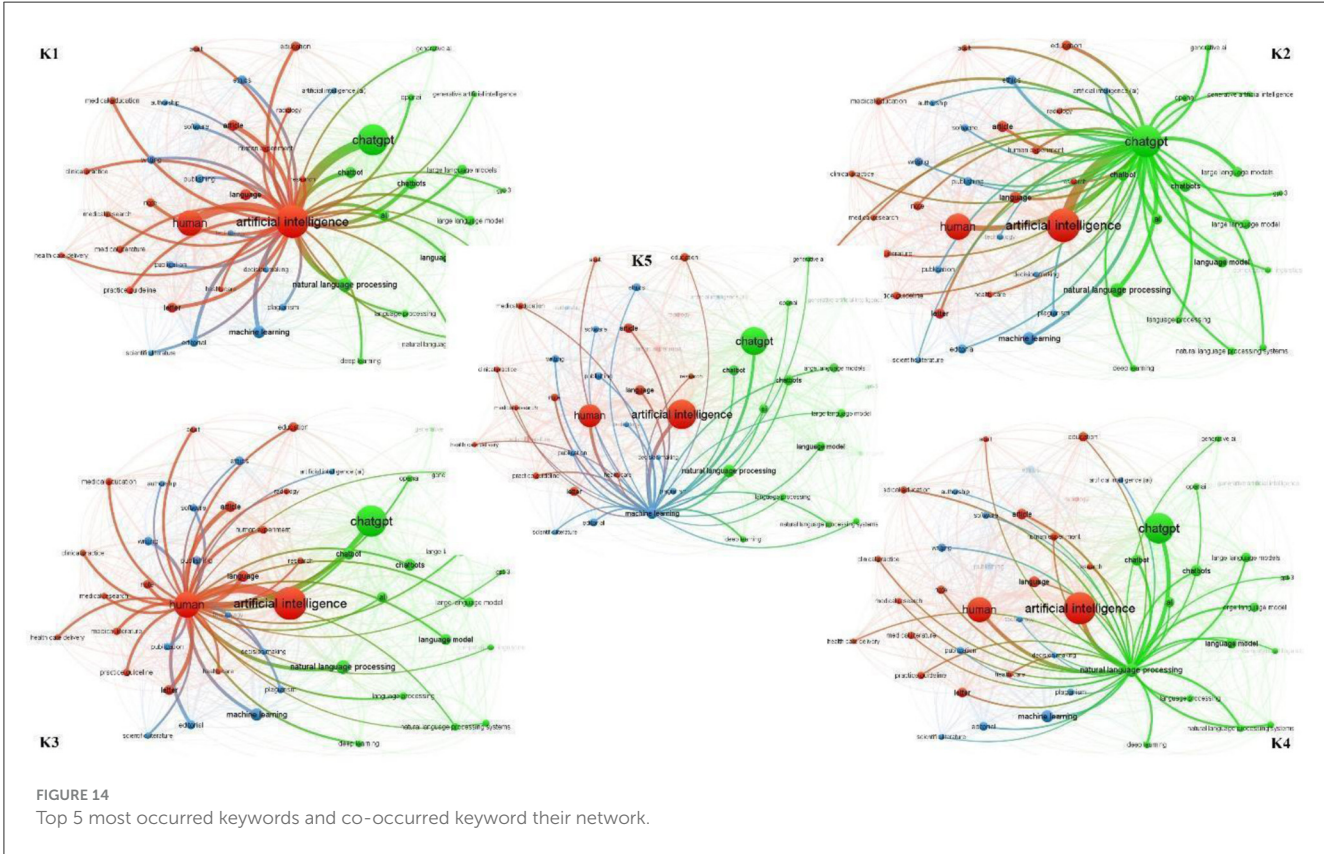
K1

adult, education, generative ai, ethics, artificial intelligence (ai), generative artificial intelligence, medical education, authorship, radiology, openai, software, article, human experiment, chatgpt, writing, chatbot, large language models, clinical practice, publishing, language, chatbots, gpt-3, male, human, artificial intelligence, ai, large language model, medical research, medical literature, language, health care delivery, publication, decision making, natural language processing, practice guideline, healthcare, language processing, letter, plagiarism, natural language, editorial, machine learning, scientific literature, deep learning

K2

adult, education, generative ai, ethics, artificial intelligence (ai), openai, generative artificial intelligence, medical education, authorship, radiology, software, article, chatgpt, human experiment, writing, clinical practice, publishing, chatbot, large language models, chatbots, gpt-3, male, language, medical research, human, artificial intelligence, ai, large language model, medical literature, health care, publication, decision making, language model, practice guideline, healthcare, natural language processing, letter, plagiarism, language processing, editorial, machine learning, scientific literature, natural language processing systems, deep learning

K5

adult, education, generative ai, medical education, ethics, openai, generative artificial intelligence, software, article, chatgpt, writing, clinical practice, publishing, language, chatbot, chatbots, large language models, medical research, human, artificial intelligence, ai, large language model, health care delivery, publication, decision making, language model, practice guideline, healthcare, natural language processing, letter, language processing, editorial, machine learning, natural language processing systems, scientific literature, deep learning

K3

adult, education, generative, ethics, artificial intelligence (ai), medical education, authorship, radiology, openai, software, article, human experiment, chatgpt, writing, chatbot, large l, clinical practice, publishing, chatbots, gpt-3, male, language, medical research, human, artificial intelligence, ai, large language model, health care delivery, medical literature, language model, publication, decision making, natural language processing, practice guideline, healthcare, letter, plagiarism, language processing, natural language processing systems, editorial, machine learning, scientific literature, deep learning

K4

adult, education, generative ai, artificial intelligence (ai), generative artificial intelligence, medical education, authorship, openai, software, article, human experiment, chatgpt, clinical practice, writing, chatbot, large language models, publishing, chatbots, gpt-3, language, medical research, human, artificial intelligence, ai, large language model, health care delivery, medical literature, language model, publication, decision making, practice guideline, healthcare, natural language processing, letter, plagiarism, language processing, editorial, machine learning, natural language processing systems, scientific literature, deep learning

FIGURE 14
Top 5 most occurred keywords and co-occurred keyword their network.